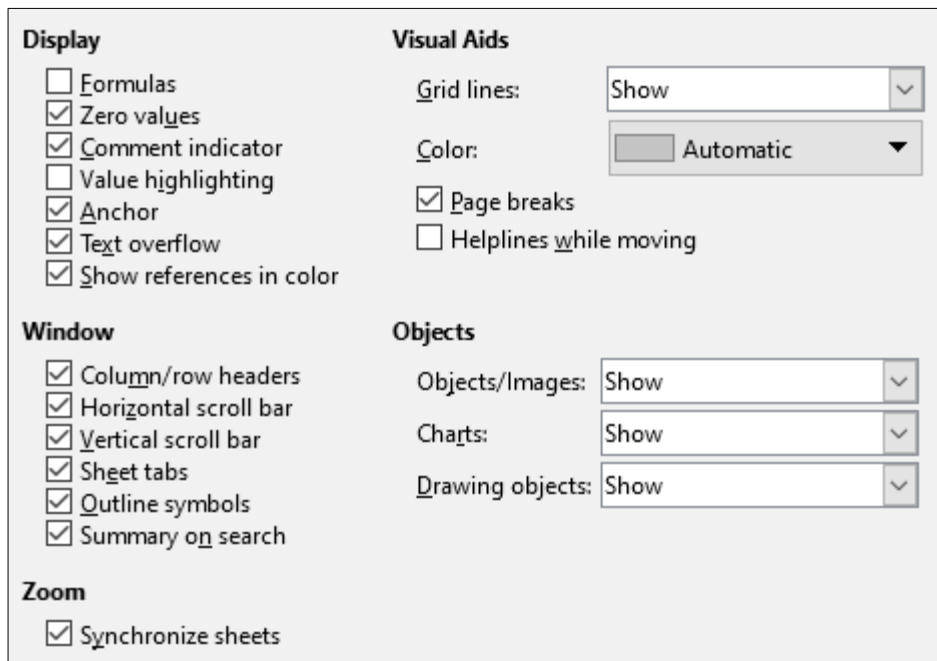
Display

Formulas
Zero values
Comment indicator
Value highlighting
Anchor
Text overflow
Show references in color

Window

Column/row headers
Horizontal scroll bar
Vertical scroll bar
Sheet tabs
Outline symbols
Summary on search

Zoom

Synchronize sheets

Visual Aids

Grid lines: Show

Color: Automatic

Page breaks
Helplines while moving

Objects

Objects/Images: Show

Charts: Show

Drawing objects: Show